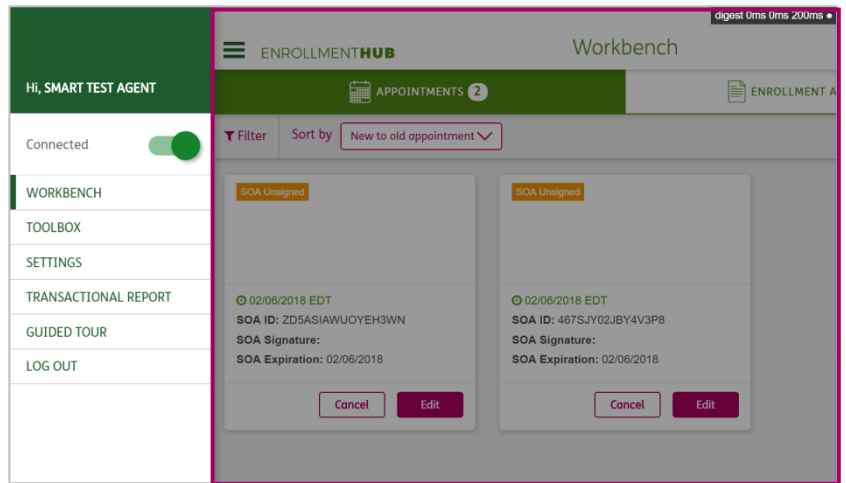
digest 0ms 0ms 200ms ●

Hi, SMART TEST AGENT

Connected

WORKBENCH
TOOLBOX
SETTINGS
TRANSACTIONAL REPORT
GUIDED TOUR
LOG OUT

ENROLLMENTHUB

Workbench

APPOINTMENTS 2

ENROLLMENT A

Filter

Sort by

New to old appointment

SOA Unsigned

02/06/2018 EDT
SOA ID: ZD5ASIAWUOYEH3WN
SOA Signature:
SOA Expiration: 02/06/2018

Cancel
Edit

SOA Unsigned

02/06/2018 EDT
SOA ID: 467SJY02JBY4V3P8
SOA Signature:
SOA Expiration: 02/06/2018

Cancel
Edit